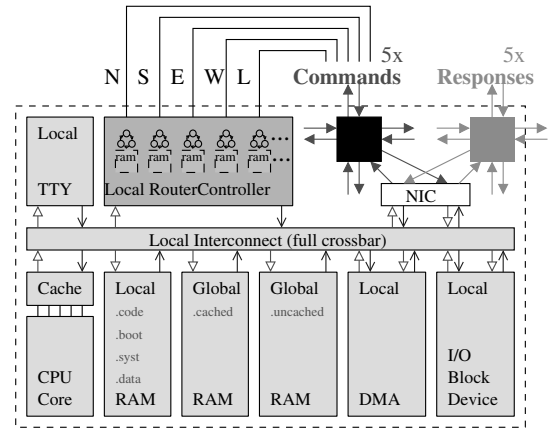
N S E W L

5x Commands

5x Responses

Local TTY

ram ram ram ram ...

Local RouterController

NIC

Local Interconnect (full crossbar)

Cache

CPU Core

Local .code .boot .syst .data RAM

Global .cached RAM

Global .uncached RAM

Local DMA

Local I/O Block Device